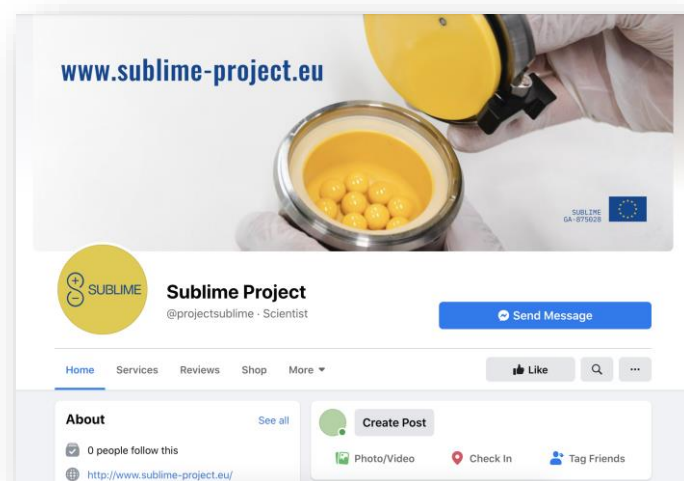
www.sublime-project.eu

SUBLIME
GA-875028

SUBLIME

Sublime Project
@projectsublime · Scientist

Send Message

Home Services Reviews Shop More

Like

About
See all

0 people follow this

http://www.sublime-project.eu/

Create Post

Photo/Video
Check In
Tag Friends